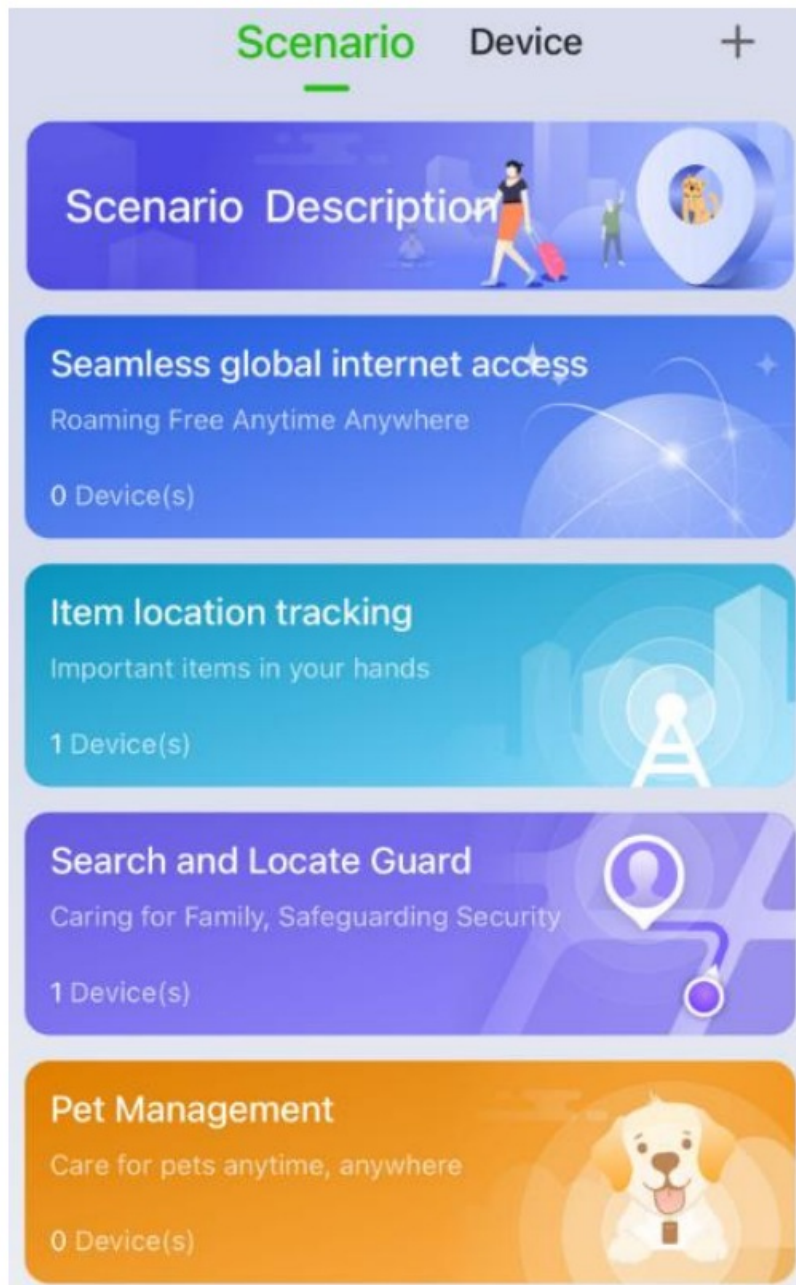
Scenario Device +

Scenario Description

Seamless global internet access
Roaming Free Anytime Anywhere
0 Device(s)

Item location tracking
Important items in your hands
1 Device(s)

Search and Locate Guard
Caring for Family, Safeguarding Security
1 Device(s)

Pet Management
Care for pets anytime, anywhere
0 Device(s)